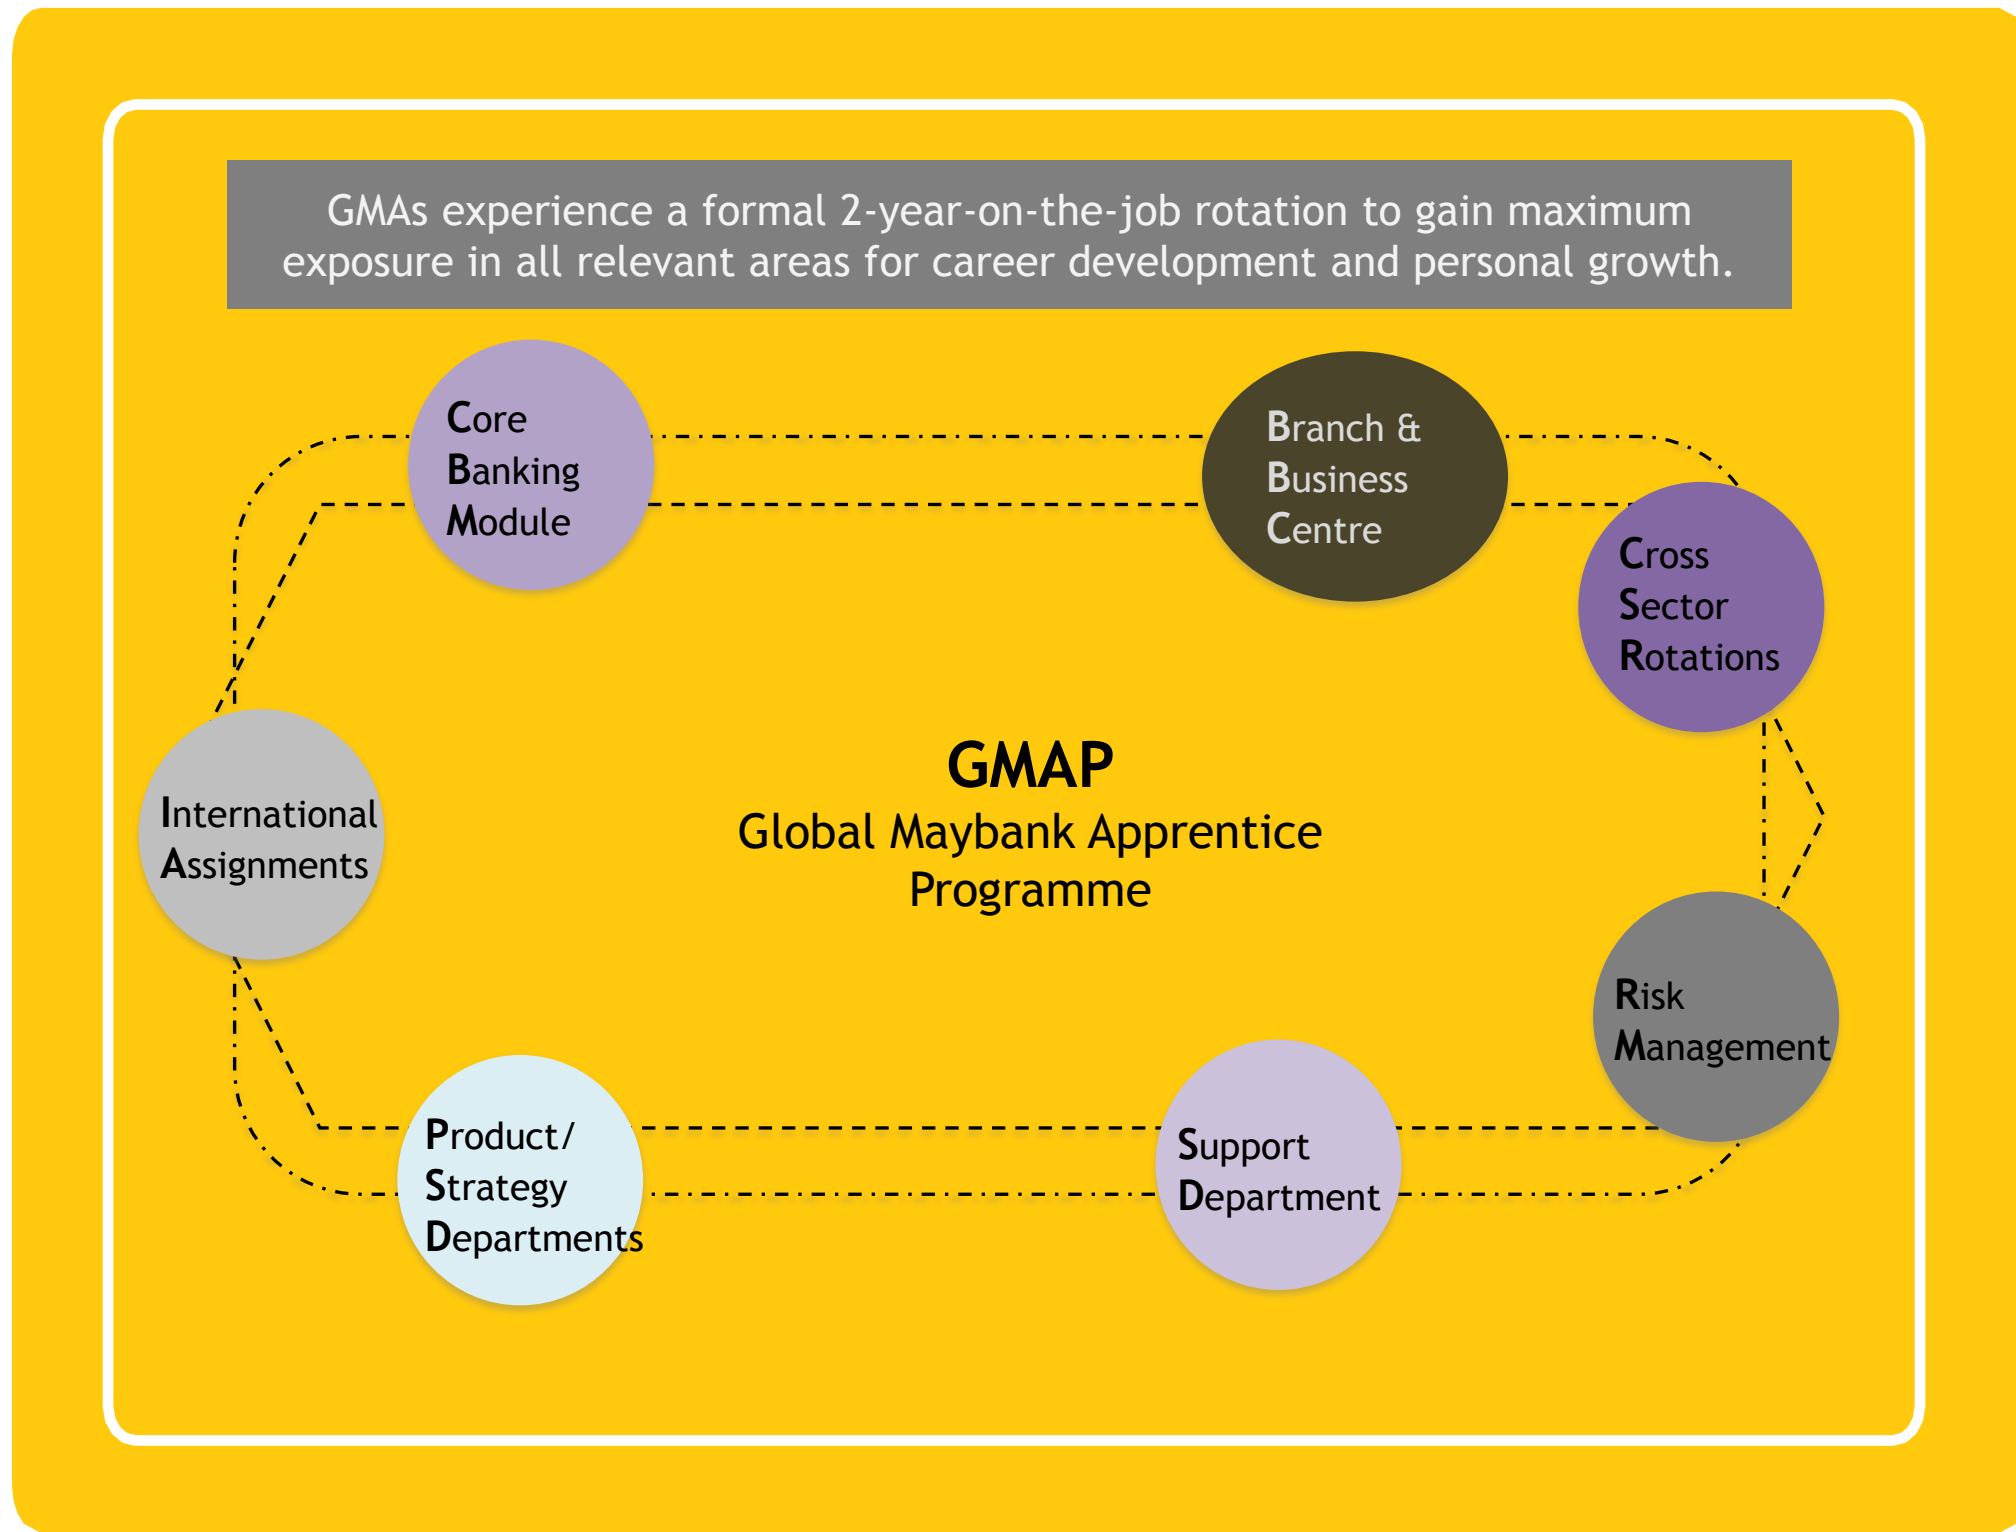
GMAs experience a formal 2-year-on-the-job rotation to gain maximum exposure in all relevant areas for career development and personal growth.

Core Banking Module

Branch & Business Centre

Cross Sector Rotations

International Assignments

GMAP
Global Maybank Apprentice Programme

Risk Management

Product/ Strategy Departments

Support Department